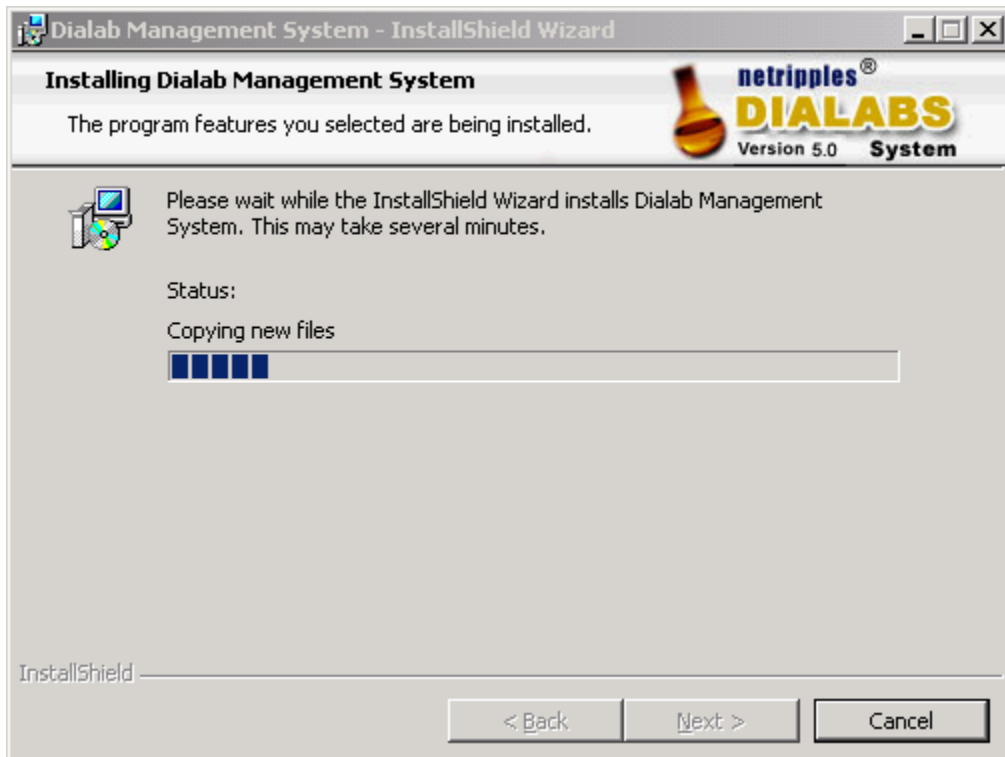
Dialab Management System - InstallShield Wizard

Installing Dialab Management System

The program features you selected are being installed.

netripples®
DIALABS
Version 5.0 System

Please wait while the InstallShield Wizard installs Dialab Management System. This may take several minutes.

Status:

Copying new files

InstallShield

< Back
Next >
Cancel